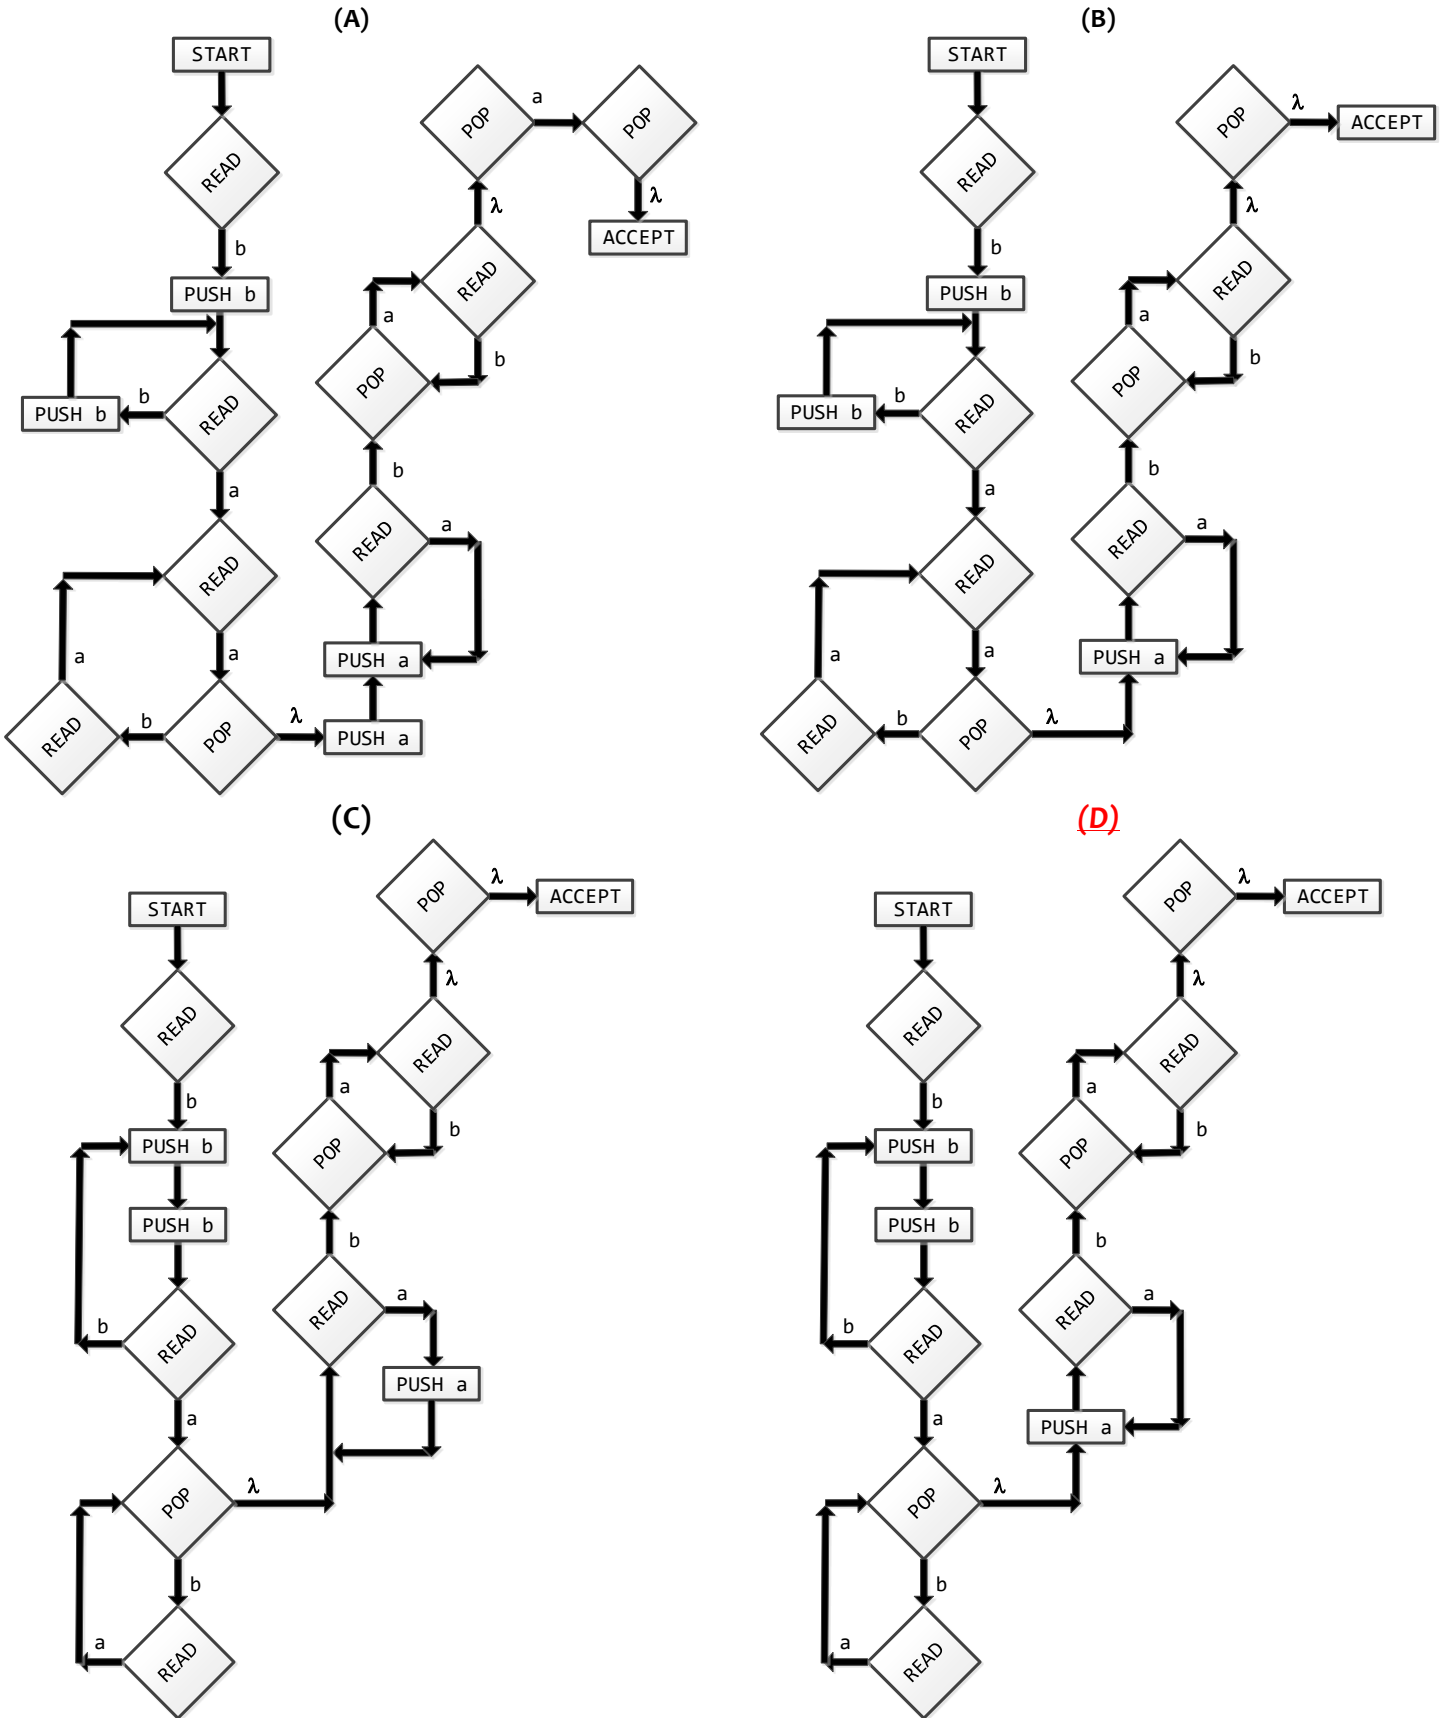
(A)

START
READ
b
PUSH b
PUSH b
b
READ
a
READ
a
a
READ
b
POP
λ
PUSH a
PUSH a
READ
a
b
POP
a
READ
b
λ
POP
a
POP
λ
ACCEPT

(B)

START
READ
b
PUSH b
PUSH b
b
READ
a
READ
a
a
READ
b
POP
λ
PUSH a
READ
a
b
POP
a
READ
b
λ
POP
λ
ACCEPT

(C)

START
READ
b
PUSH b
PUSH b
b
READ
a
POP
b
a
READ
λ
READ
a
PUSH a
b
POP
a
READ
b
λ
POP
λ
ACCEPT

(D)

START
READ
b
PUSH b
PUSH b
b
READ
a
POP
b
a
READ
λ
PUSH a
READ
a
b
POP
a
READ
b
λ
POP
λ
ACCEPT